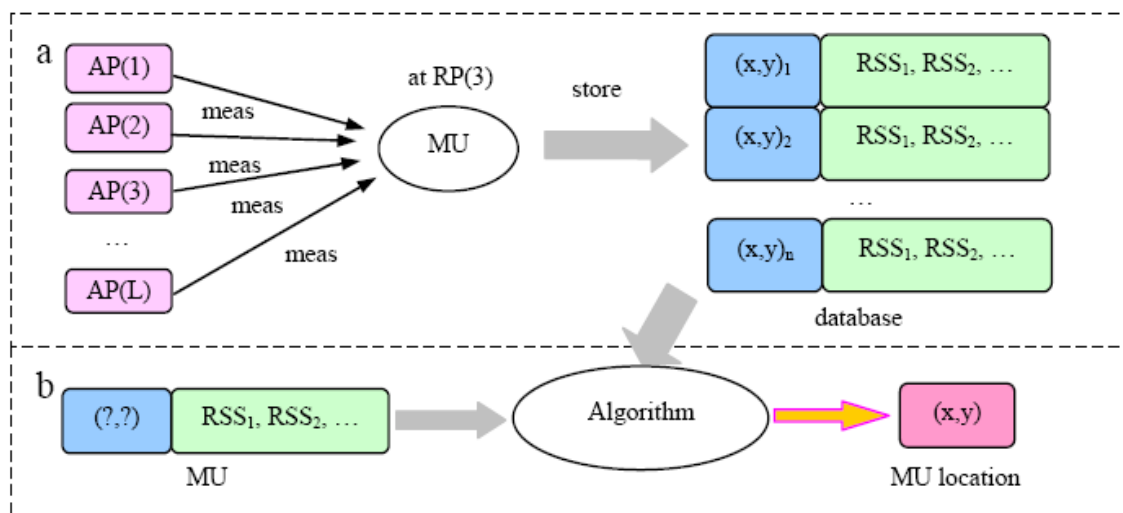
a

AP(1)
AP(2)
AP(3)
…
AP(L)

meas
meas
meas
meas

at RP(3)
MU

store

| $(x,y)_1$ | $RSS_1, RSS_2, \ldots$ |
|---|---|
| $(x,y)_2$ | $RSS_1, RSS_2, \ldots$ |
| … | |
| $(x,y)_n$ | $RSS_1, RSS_2, \ldots$ |

database

b

| (?,?) | $RSS_1, RSS_2, \ldots$ |
|---|---|

MU

Algorithm

(x,y)

MU location